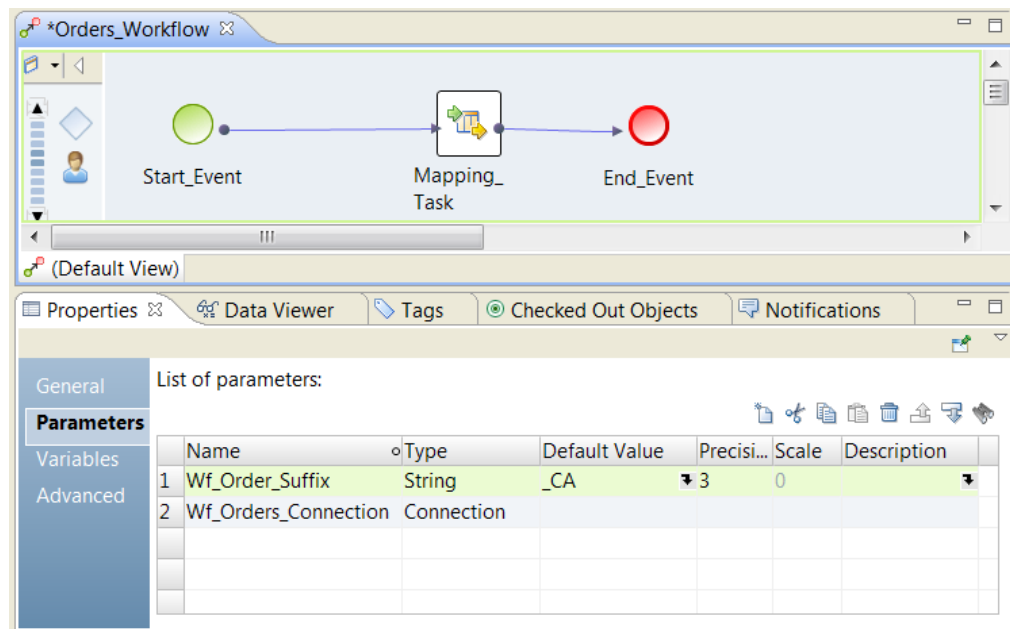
*Orders_Workflow

Start_Event

Mapping_Task

End_Event

(Default View)

Properties | Data Viewer | Tags | Checked Out Objects | Notifications

General
Parameters
Variables
Advanced

List of parameters:

| | Name | Type | Default Value | Precisi... | Scale | Description |
|---|---|---|---|---|---|---|
| 1 | Wf_Order_Suffix | String | _CA | 3 | 0 | |
| 2 | Wf_Orders_Connection | Connection | | | | |
| | | | | | | |
| | | | | | | |
| | | | | | | |